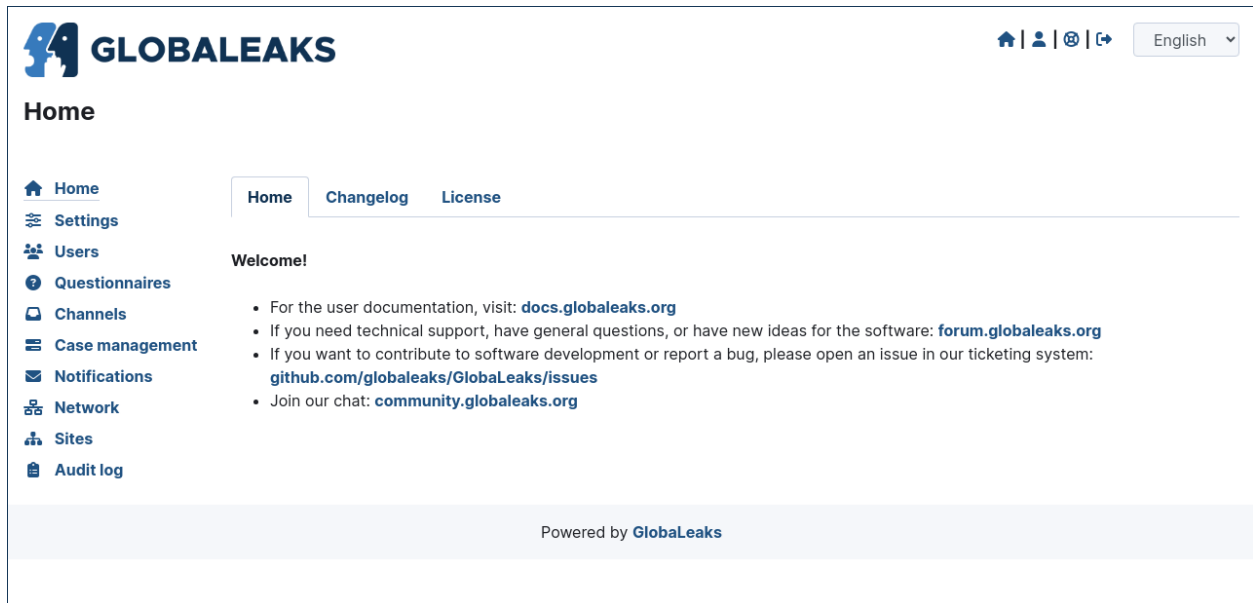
GLOBALEAKS

English

Home

Home
Settings
Users
Questionnaires
Channels
Case management
Notifications
Network
Sites
Audit log

Home | Changelog | License

Welcome!

- For the user documentation, visit: docs.globaleaks.org
- If you need technical support, have general questions, or have new ideas for the software: forum.globaleaks.org
- If you want to contribute to software development or report a bug, please open an issue in our ticketing system: github.com/globaleaks/GlobaLeaks/issues
- Join our chat: community.globaleaks.org

Powered by GlobaLeaks